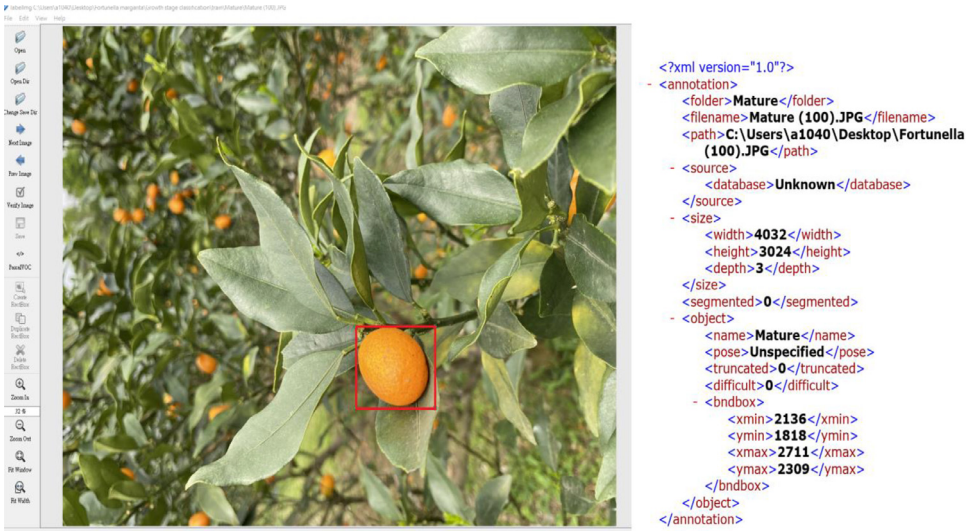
labelImg C:\Users\a1040\Desktop\Fortunella margarita\growth stage classification\train\Mature\Mature (100).JPG

File Edit View Help

Open

Open Dir

Change Save Dir

Next Image

Prev Image

Verify Image

Save

PascalVOC

Create RectBox

Duplicate RectBox

Delete RectBox

Zoom In

32 %

Zoom Out

Fit Window

Fit Width

<?xml version="1.0"?>
- <annotation>
<folder>Mature</folder>
<filename>Mature (100).JPG</filename>
<path>C:\Users\a1040\Desktop\Fortunella (100).JPG</path>
- <source>
<database>Unknown</database>
</source>
- <size>
<width>4032</width>
<height>3024</height>
<depth>3</depth>
</size>
<segmented>0</segmented>
- <object>
<name>Mature</name>
<pose>Unspecified</pose>
<truncated>0</truncated>
<difficult>0</difficult>
- <bndbox>
<xmin>2136</xmin>
<ymin>1818</ymin>
<xmax>2711</xmax>
<ymax>2309</ymax>
</bndbox>
</object>
</annotation>